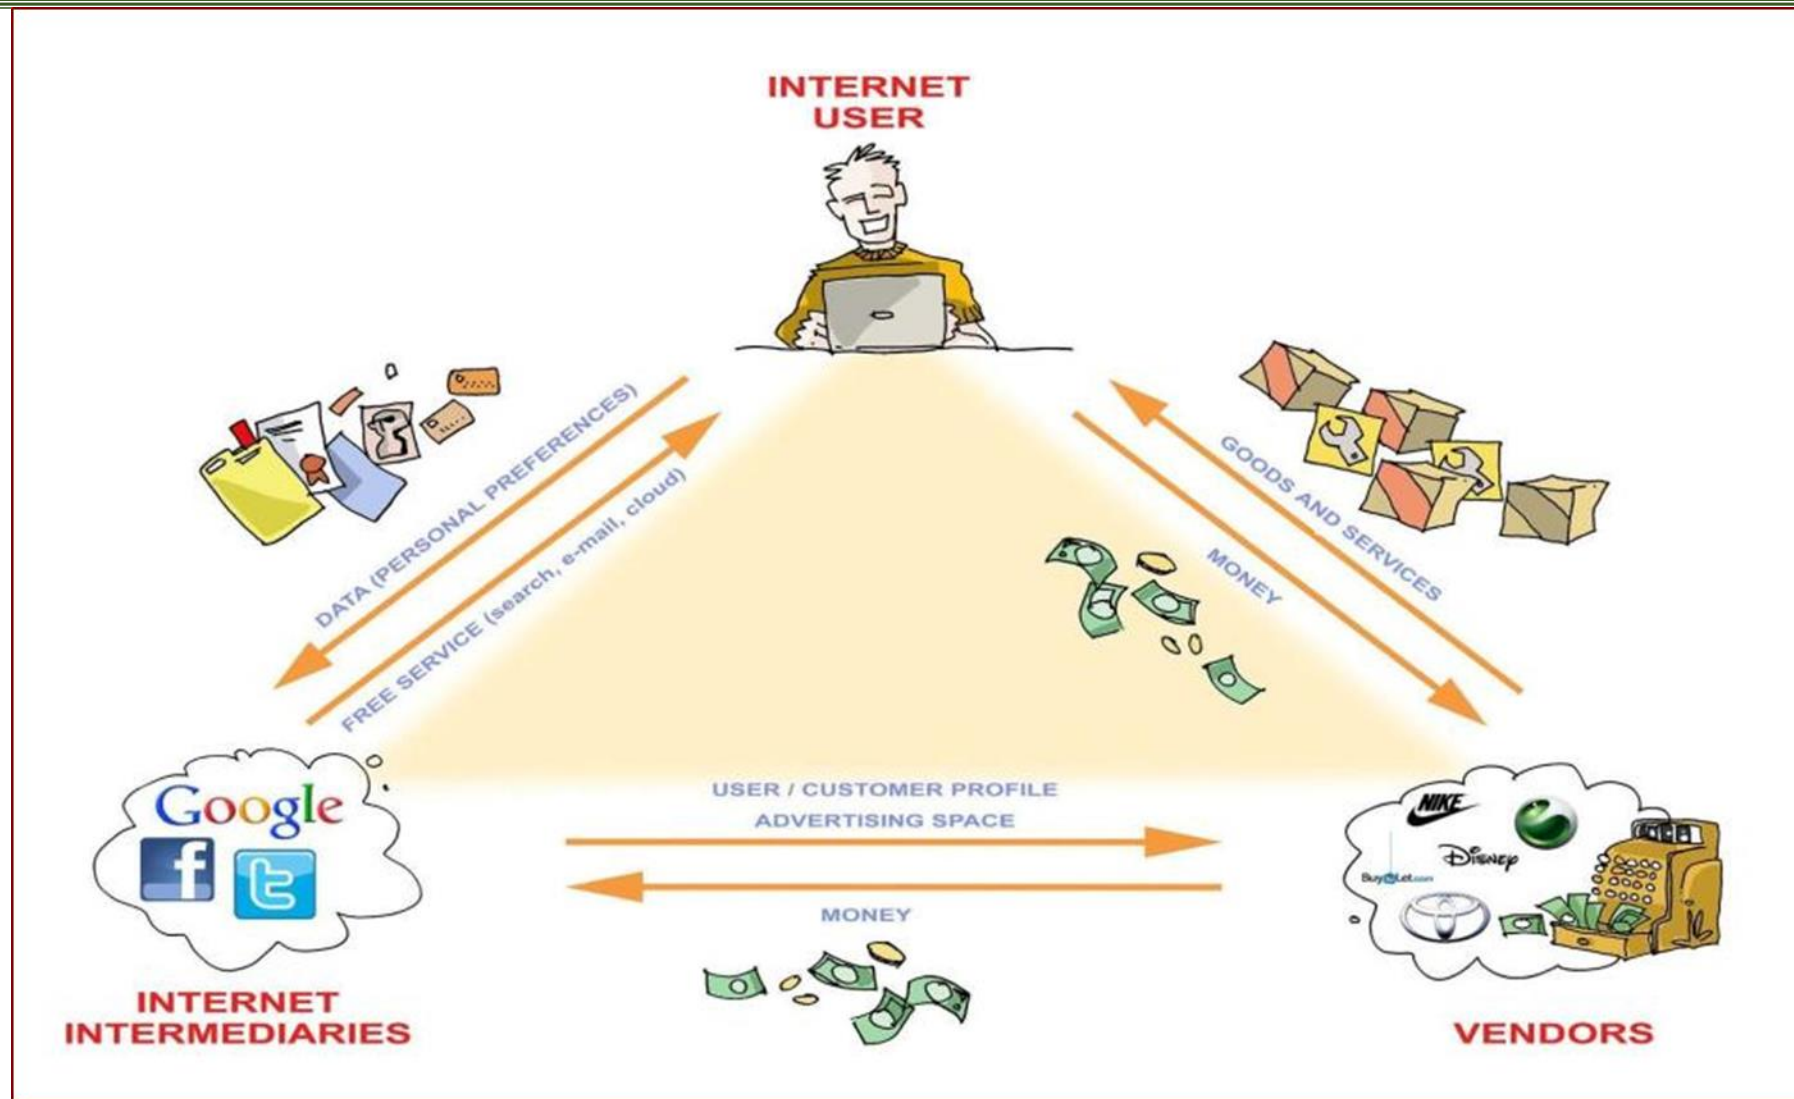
INTERNET USER

DATA (PERSONAL PREFERENCES)

FREE SERVICE (search, e-mail, cloud)

GOODS AND SERVICES

MONEY

Google

USER / CUSTOMER PROFILE
ADVERTISING SPACE

MONEY

NIKE
DISNEY
Buy@Let.com

INTERNET INTERMEDIARIES

VENDORS